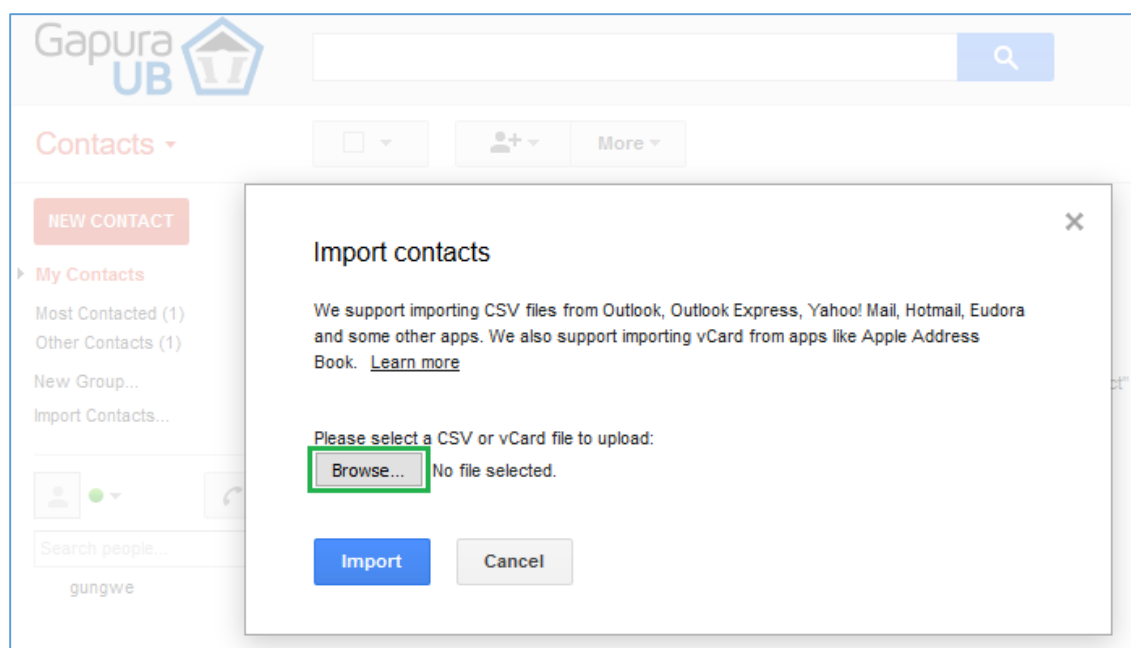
Gapura UB

Contacts

More

NEW CONTACT

My Contacts

Most Contacted (1)

Other Contacts (1)

New Group...

Import Contacts...

Search people...

gungwe

×

Import contacts

We support importing CSV files from Outlook, Outlook Express, Yahoo! Mail, Hotmail, Eudora and some other apps. We also support importing vCard from apps like Apple Address Book. Learn more

Please select a CSV or vCard file to upload:

Browse... No file selected.

Import Cancel